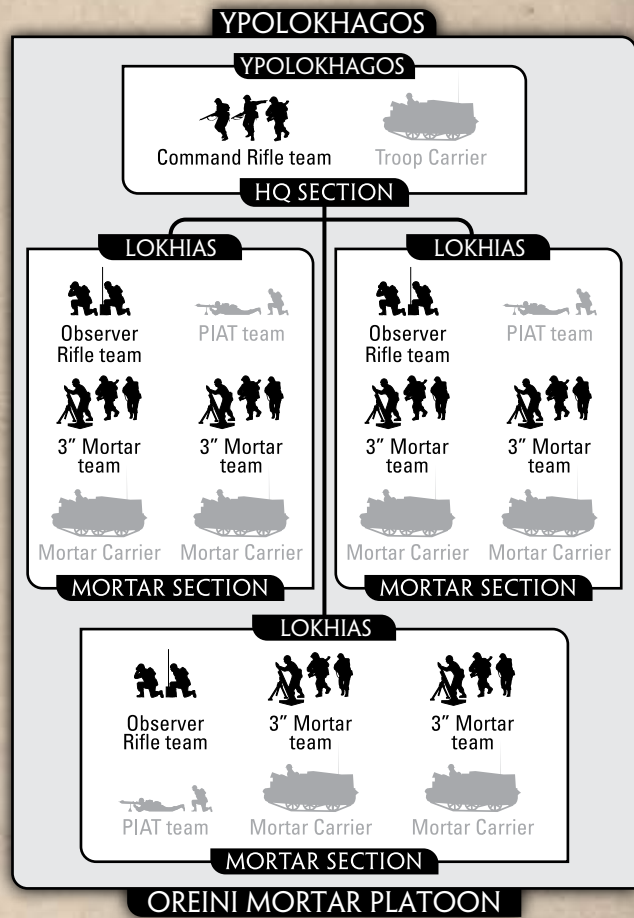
YPOLOKHAGOS

YPOLOKHAGOS

Command Rifle team

Troop Carrier

HQ SECTION

LOKHIAS

Observer Rifle team

PIAT team

3" Mortar team

3" Mortar team

Mortar Carrier

Mortar Carrier

MORTAR SECTION

LOKHIAS

Observer Rifle team

PIAT team

3" Mortar team

3" Mortar team

Mortar Carrier

Mortar Carrier

MORTAR SECTION

LOKHIAS

Observer Rifle team

3" Mortar team

3" Mortar team

PIAT team

Mortar Carrier

Mortar Carrier

MORTAR SECTION

OREINI MORTAR PLATOON